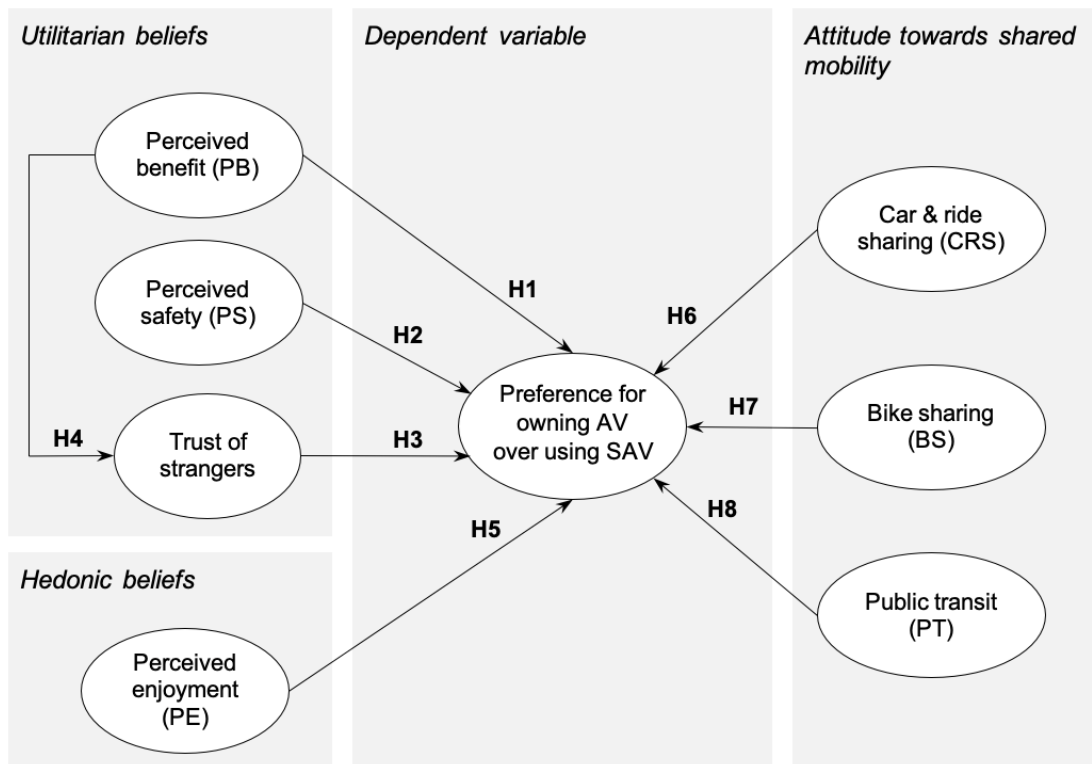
Utilitarian beliefs

Perceived benefit (PB)

Perceived safety (PS)

H4

Trust of strangers

Hedonic beliefs

Perceived enjoyment (PE)

Dependent variable

H1

H2

H3

Preference for owning AV over using SAV

H5

Attitude towards shared mobility

Car & ride sharing (CRS)

H6

H7

Bike sharing (BS)

H8

Public transit (PT)